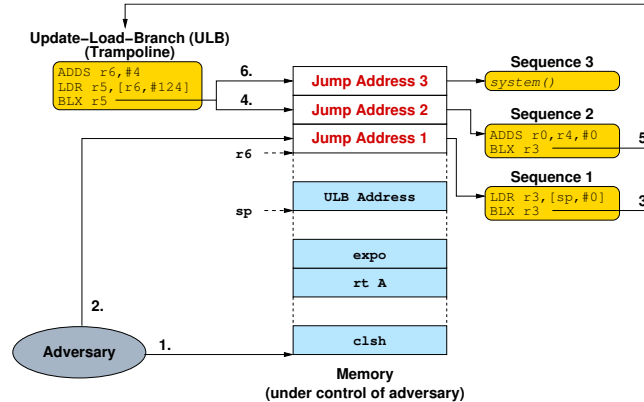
Update-Load-Branch (ULB)
(Trampoline)

ADDS r6,#4
LDR r5,[r6,#124]
BLX r5

6.

4.

Jump Address 3

Jump Address 2

Jump Address 1

r6

ULB Address

sp

expo

rt A

clsh

Sequence 3

system()

Sequence 2

ADDS r0,r4,#0
BLX r3

5

Sequence 1

LDR r3,[sp,#0]
BLX r3

3

2.

Adversary

1.

Memory
(under control of adversary)